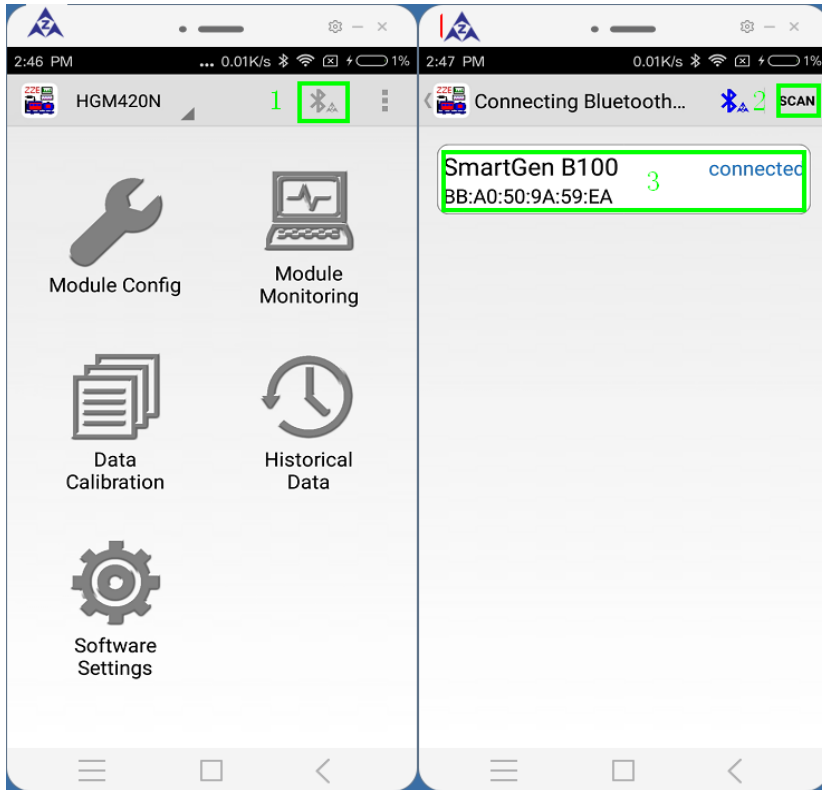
2:46 PM ... 0.01K/s 1%

HGM420N

1

Module Config

Module Monitoring

Data Calibration

Historical Data

Software Settings

2:47 PM 0.01K/s 1%

Connecting Bluetooth...

2

SCAN

SmartGen B100

connected

3

BB:A0:50:9A:59:EA